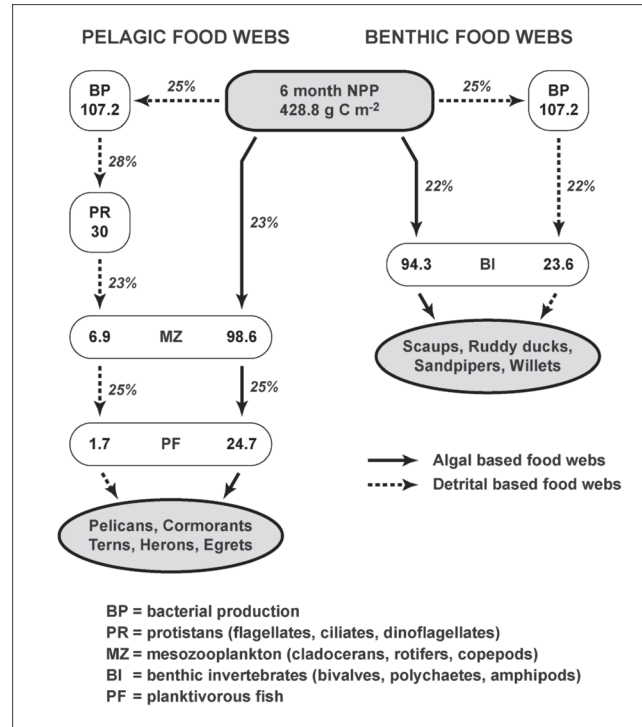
PELAGIC FOOD WEBS

BENTHIC FOOD WEBS

6 month NPP
428.8 g C m$^{-2}$

25%

25%

BP
107.2

BP
107.2

28%

23%

22%

22%

PR
30

94.3 BI 23.6

23%

6.9 MZ 98.6

Scaups, Ruddy ducks, Sandpipers, Willets

25%

25%

1.7 PF 24.7

Algal based food webs

Detrital based food webs

Pelicans, Cormorants Terns, Herons, Egrets

BP = bacterial production
PR = protistans (flagellates, ciliates, dinoflagellates)
MZ = mesozooplankton (cladocerans, rotifers, copepods)
BI = benthic invertebrates (bivalves, polychaetes, amphipods)
PF = planktivorous fish